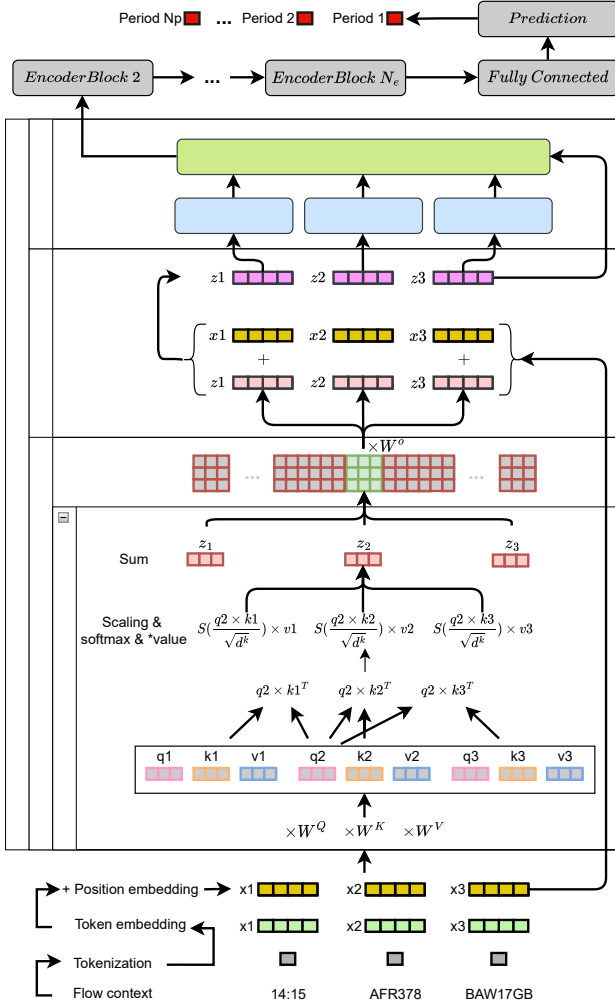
Period Np ... Period 2 Period 1

$Prediction$

$EncoderBlock\ 2$ ... $EncoderBlock\ N_e$ $Fully\ Connected$

$z1$ $z2$ $z3$

$x1$ $x2$ $x3$

+ +

$z1$ $z2$ $z3$

$\times W^o$

... ...

Sum $z_1$ $z_2$ $z_3$

Scaling & softmax & *value $S(\frac{q2 \times k1}{\sqrt{d^k}}) \times v1$ $S(\frac{q2 \times k2}{\sqrt{d^k}}) \times v2$ $S(\frac{q2 \times k3}{\sqrt{d^k}}) \times v3$

$q2 \times k1^T$ $q2 \times k2^T$ $q2 \times k3^T$

q1 k1 v1 q2 k2 v2 q3 k3 v3

$\times W^Q$ $\times W^K$ $\times W^V$

+ Position embedding x1 x2 x3

Token embedding x1 x2 x3

Tokenization

Flow context 14:15 AFR378 BAW17GB